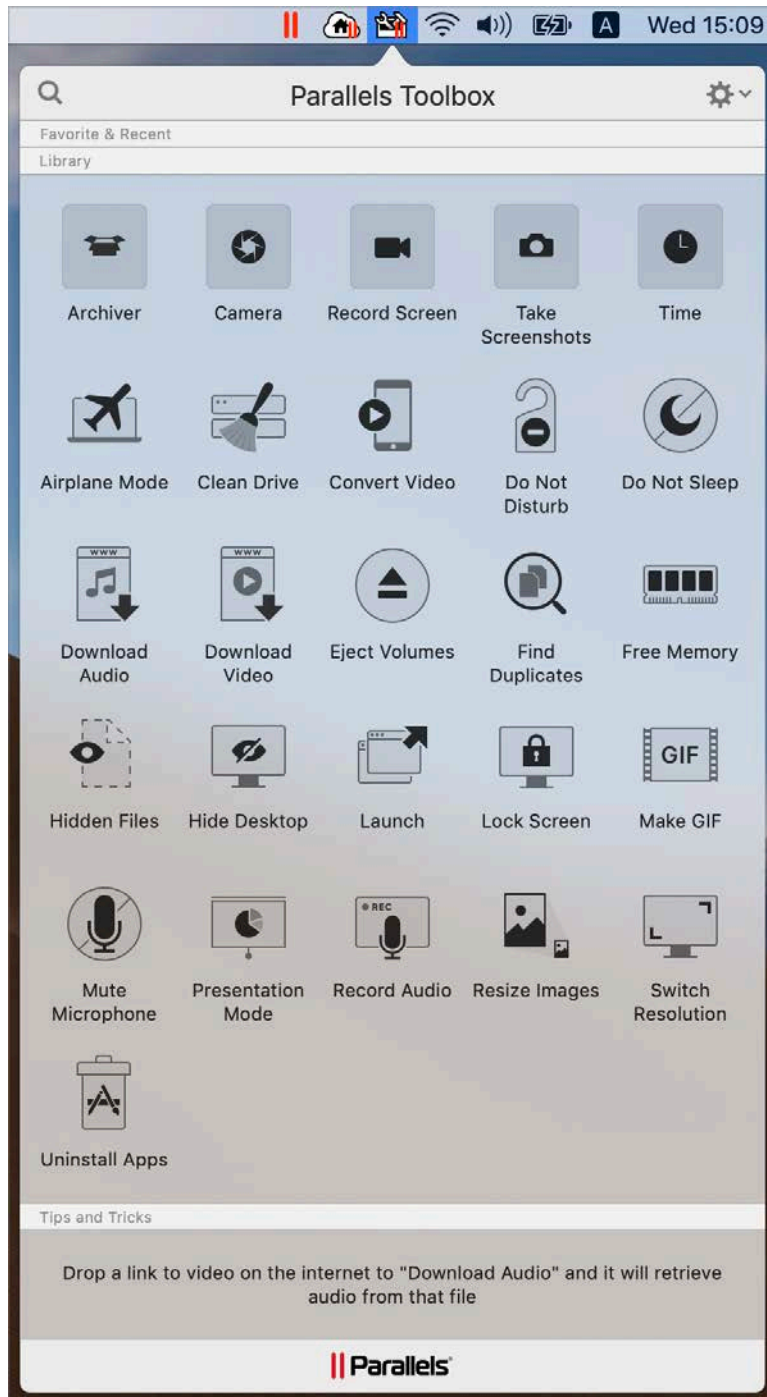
A Wed 15:09

Parallels Toolbox

Favorite & Recent

Library

Archiver
Camera
Record Screen
Take Screenshots
Time

Airplane Mode
Clean Drive
Convert Video
Do Not Disturb
Do Not Sleep

Download Audio
Download Video
Eject Volumes
Find Duplicates
Free Memory

Hidden Files
Hide Desktop
Launch
Lock Screen
Make GIF

Mute Microphone
Presentation Mode
Record Audio
Resize Images
Switch Resolution

Uninstall Apps

Tips and Tricks

Drop a link to video on the internet to "Download Audio" and it will retrieve audio from that file

|| Parallels